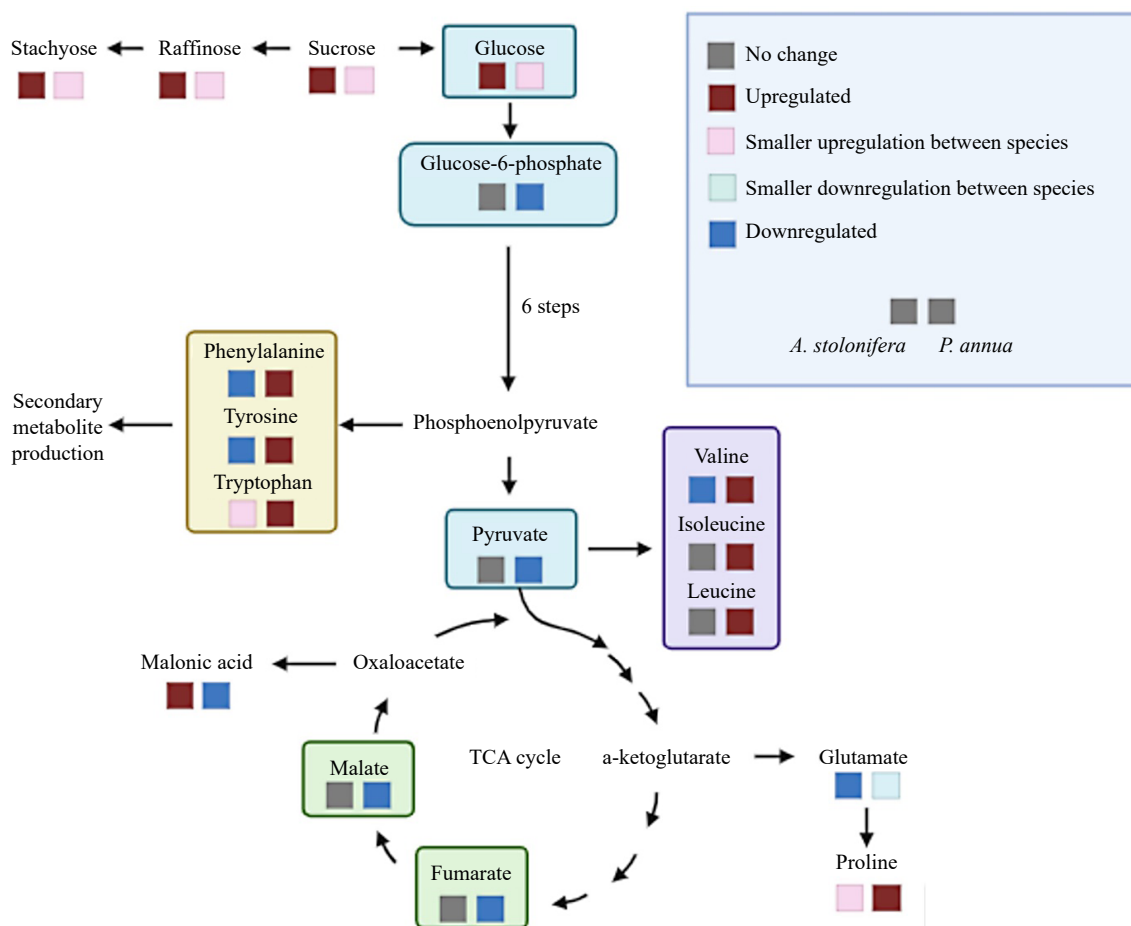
Stachyose Raffinose Sucrose Glucose

No change
Upregulated
Smaller upregulation between species
Smaller downregulation between species
Downregulated

A. stolonifera P. annua

Glucose-6-phosphate

6 steps

Phenylalanine
Tyrosine
Tryptophan

Secondary metabolite production

Phosphoenolpyruvate

Valine
Isoleucine
Leucine

Pyruvate

Malonic acid Oxaloacetate

Malate

TCA cycle a-ketoglutarate Glutamate

Proline

Fumarate